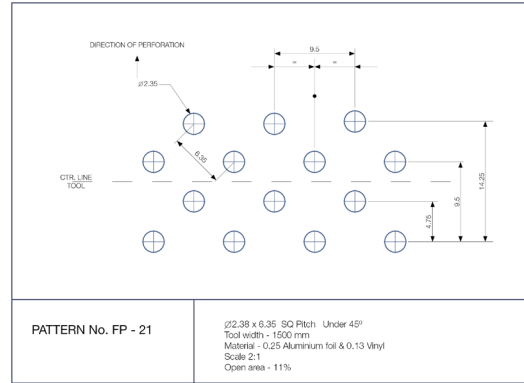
DIRECTION OF PERFORATION

Ø2.35

9.5

=

=

6.35

CTR. LINE
TOOL

14.25

9.5

4.75

PATTERN No. FP - 21

Ø2.38 x 6.35 SQ Pitch Under 45º
Tool width - 1500 mm
Material - 0.25 Aluminium foil & 0.13 Vinyl
Scale 2:1
Open area - 11%